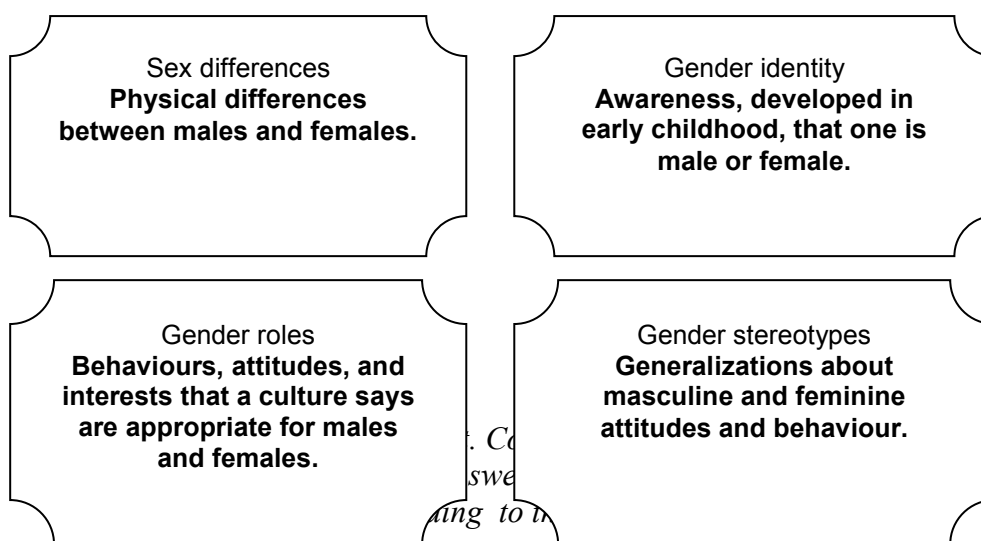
Sex differences
**Physical differences between males and females.**

Gender identity
**Awareness, developed in early childhood, that one is male or female.**

Gender roles
**Behaviours, attitudes, and interests that a culture says are appropriate for males and females.**

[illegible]. Co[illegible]
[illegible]swe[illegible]
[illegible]ing to th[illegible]

Gender stereotypes
**Generalizations about masculine and feminine attitudes and behaviour.**